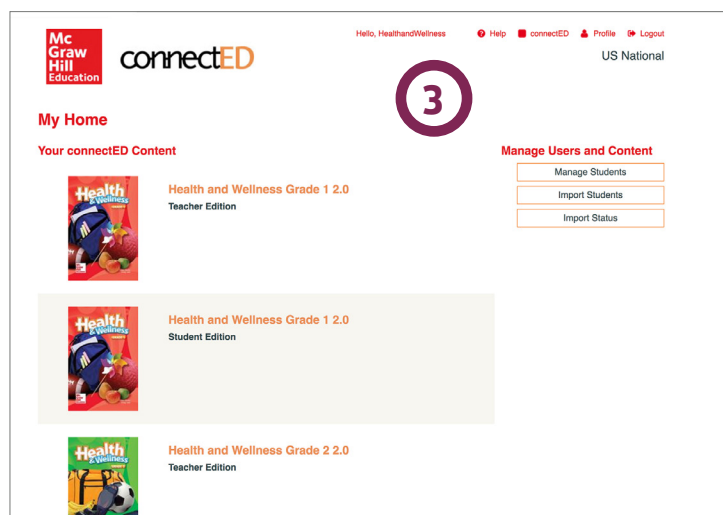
Mc Graw Hill Education

connectED

Hello, HealthandWellness

Help

connectED

Profile

Logout

US National

3

My Home

Your connectED Content

Health & Wellness

Health and Wellness Grade 1 2.0

Teacher Edition

Health & Wellness

Health and Wellness Grade 1 2.0

Student Edition

Health & Wellness

Health and Wellness Grade 2 2.0

Teacher Edition

Manage Users and Content

Manage Students

Import Students

Import Status